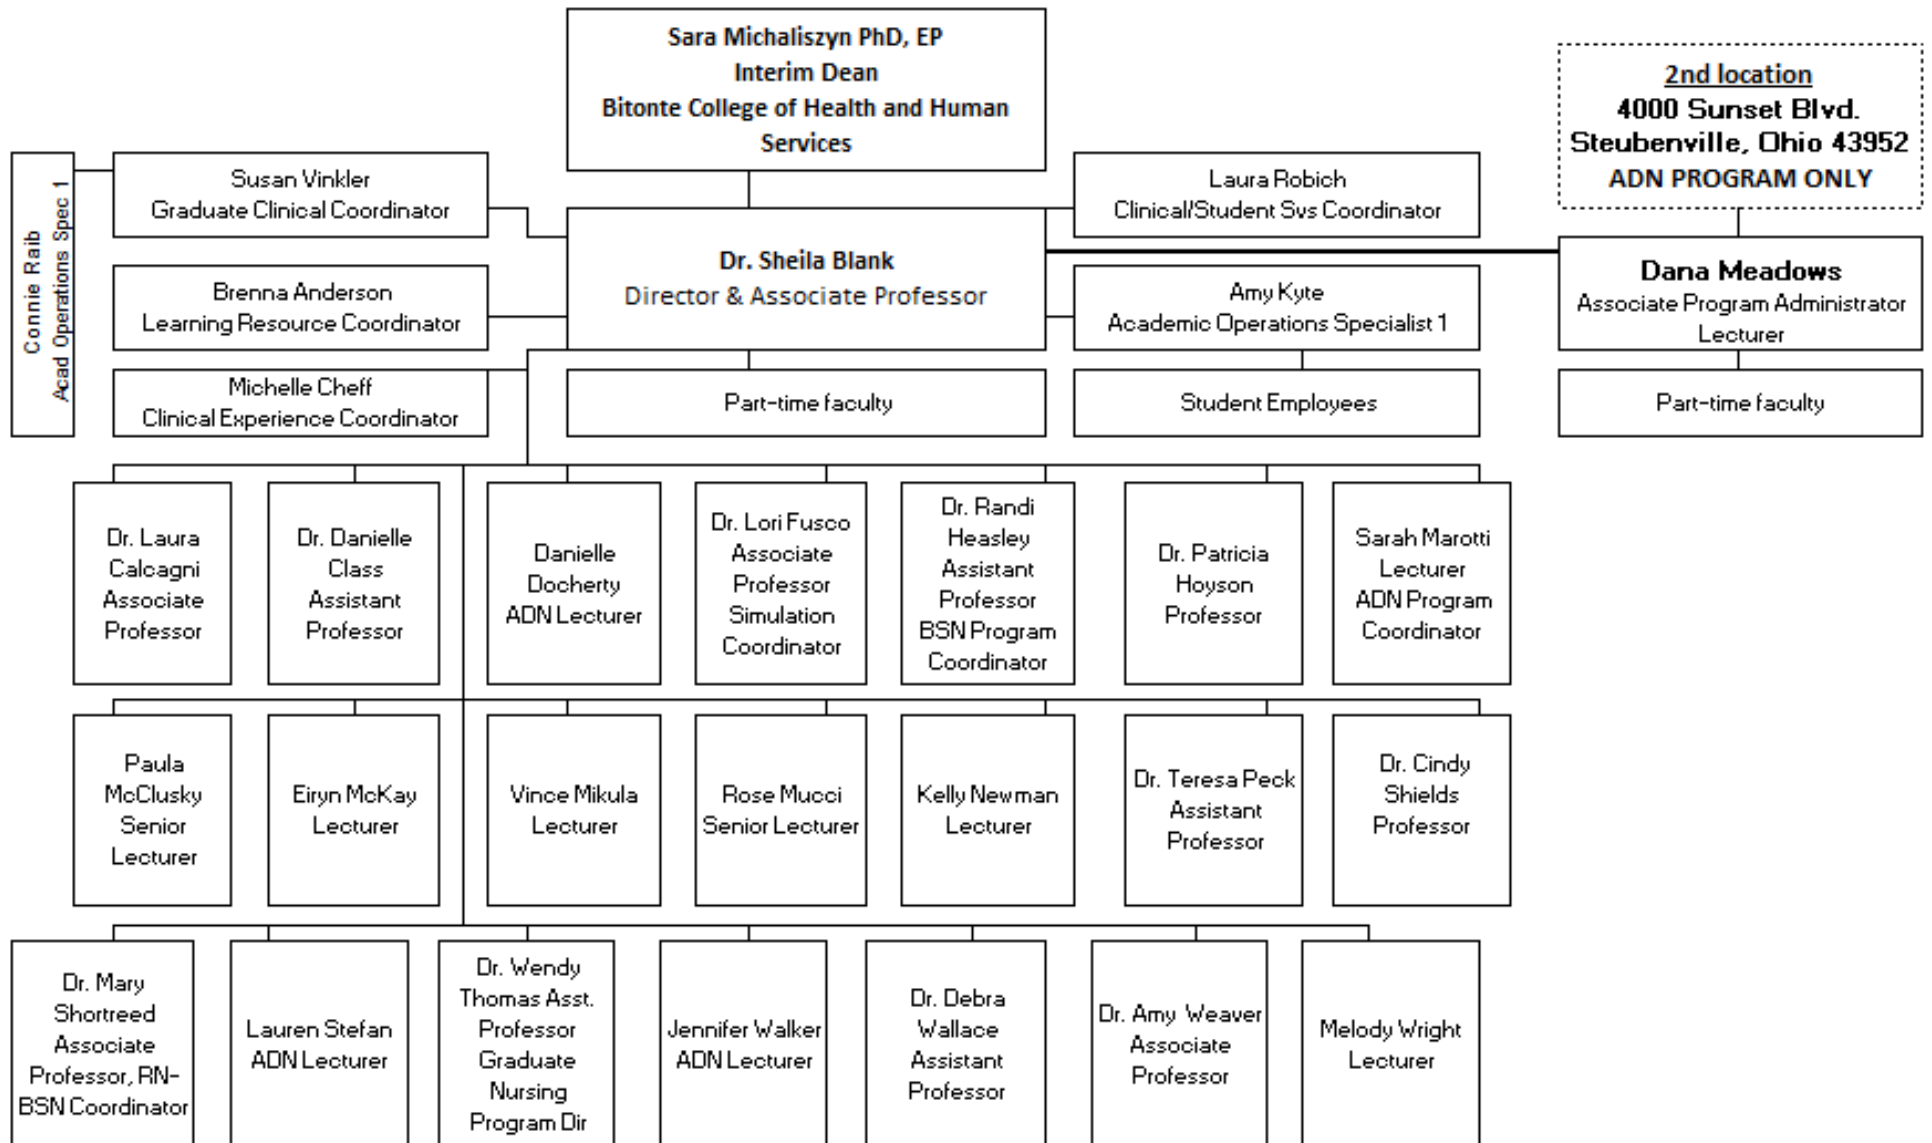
Sara Michaliszyn PhD, EP
Interim Dean
Bitonte College of Health and Human Services

2nd location
4000 Sunset Blvd.
Steubenville, Ohio 43952
ADN PROGRAM ONLY

Connie Raib
Acad Operations Spec 1

Susan Vinkler
Graduate Clinical Coordinator

Laura Robich
Clinical/Student Svs Coordinator

Dr. Sheila Blank
Director & Associate Professor

Dana Meadows
Associate Program Administrator
Lecturer

Brenna Anderson
Learning Resource Coordinator

Amy Kyte
Academic Operations Specialist 1

Michelle Cheff
Clinical Experience Coordinator

Part-time faculty

Student Employees

Part-time faculty

Dr. Laura Calcagni Associate Professor

Dr. Danielle Class Assistant Professor

Danielle Docherty ADN Lecturer

Dr. Lori Fusco Associate Professor Simulation Coordinator

Dr. Randi Heasley Assistant Professor BSN Program Coordinator

Dr. Patricia Hoyson Professor

Sarah Marotti Lecturer ADN Program Coordinator

Paula McClusky Senior Lecturer

Eiryn McKay Lecturer

Vince Mikula Lecturer

Rose Mucci Senior Lecturer

Kelly Newman Lecturer

Dr. Teresa Peck Assistant Professor

Dr. Cindy Shields Professor

Dr. Mary Shortreed Associate Professor, RN-BSN Coordinator

Lauren Stefan ADN Lecturer

Dr. Wendy Thomas Asst. Professor Graduate Nursing Program Dir

Jennifer Walker ADN Lecturer

Dr. Debra Wallace Assistant Professor

Dr. Amy Weaver Associate Professor

Melody Wright Lecturer